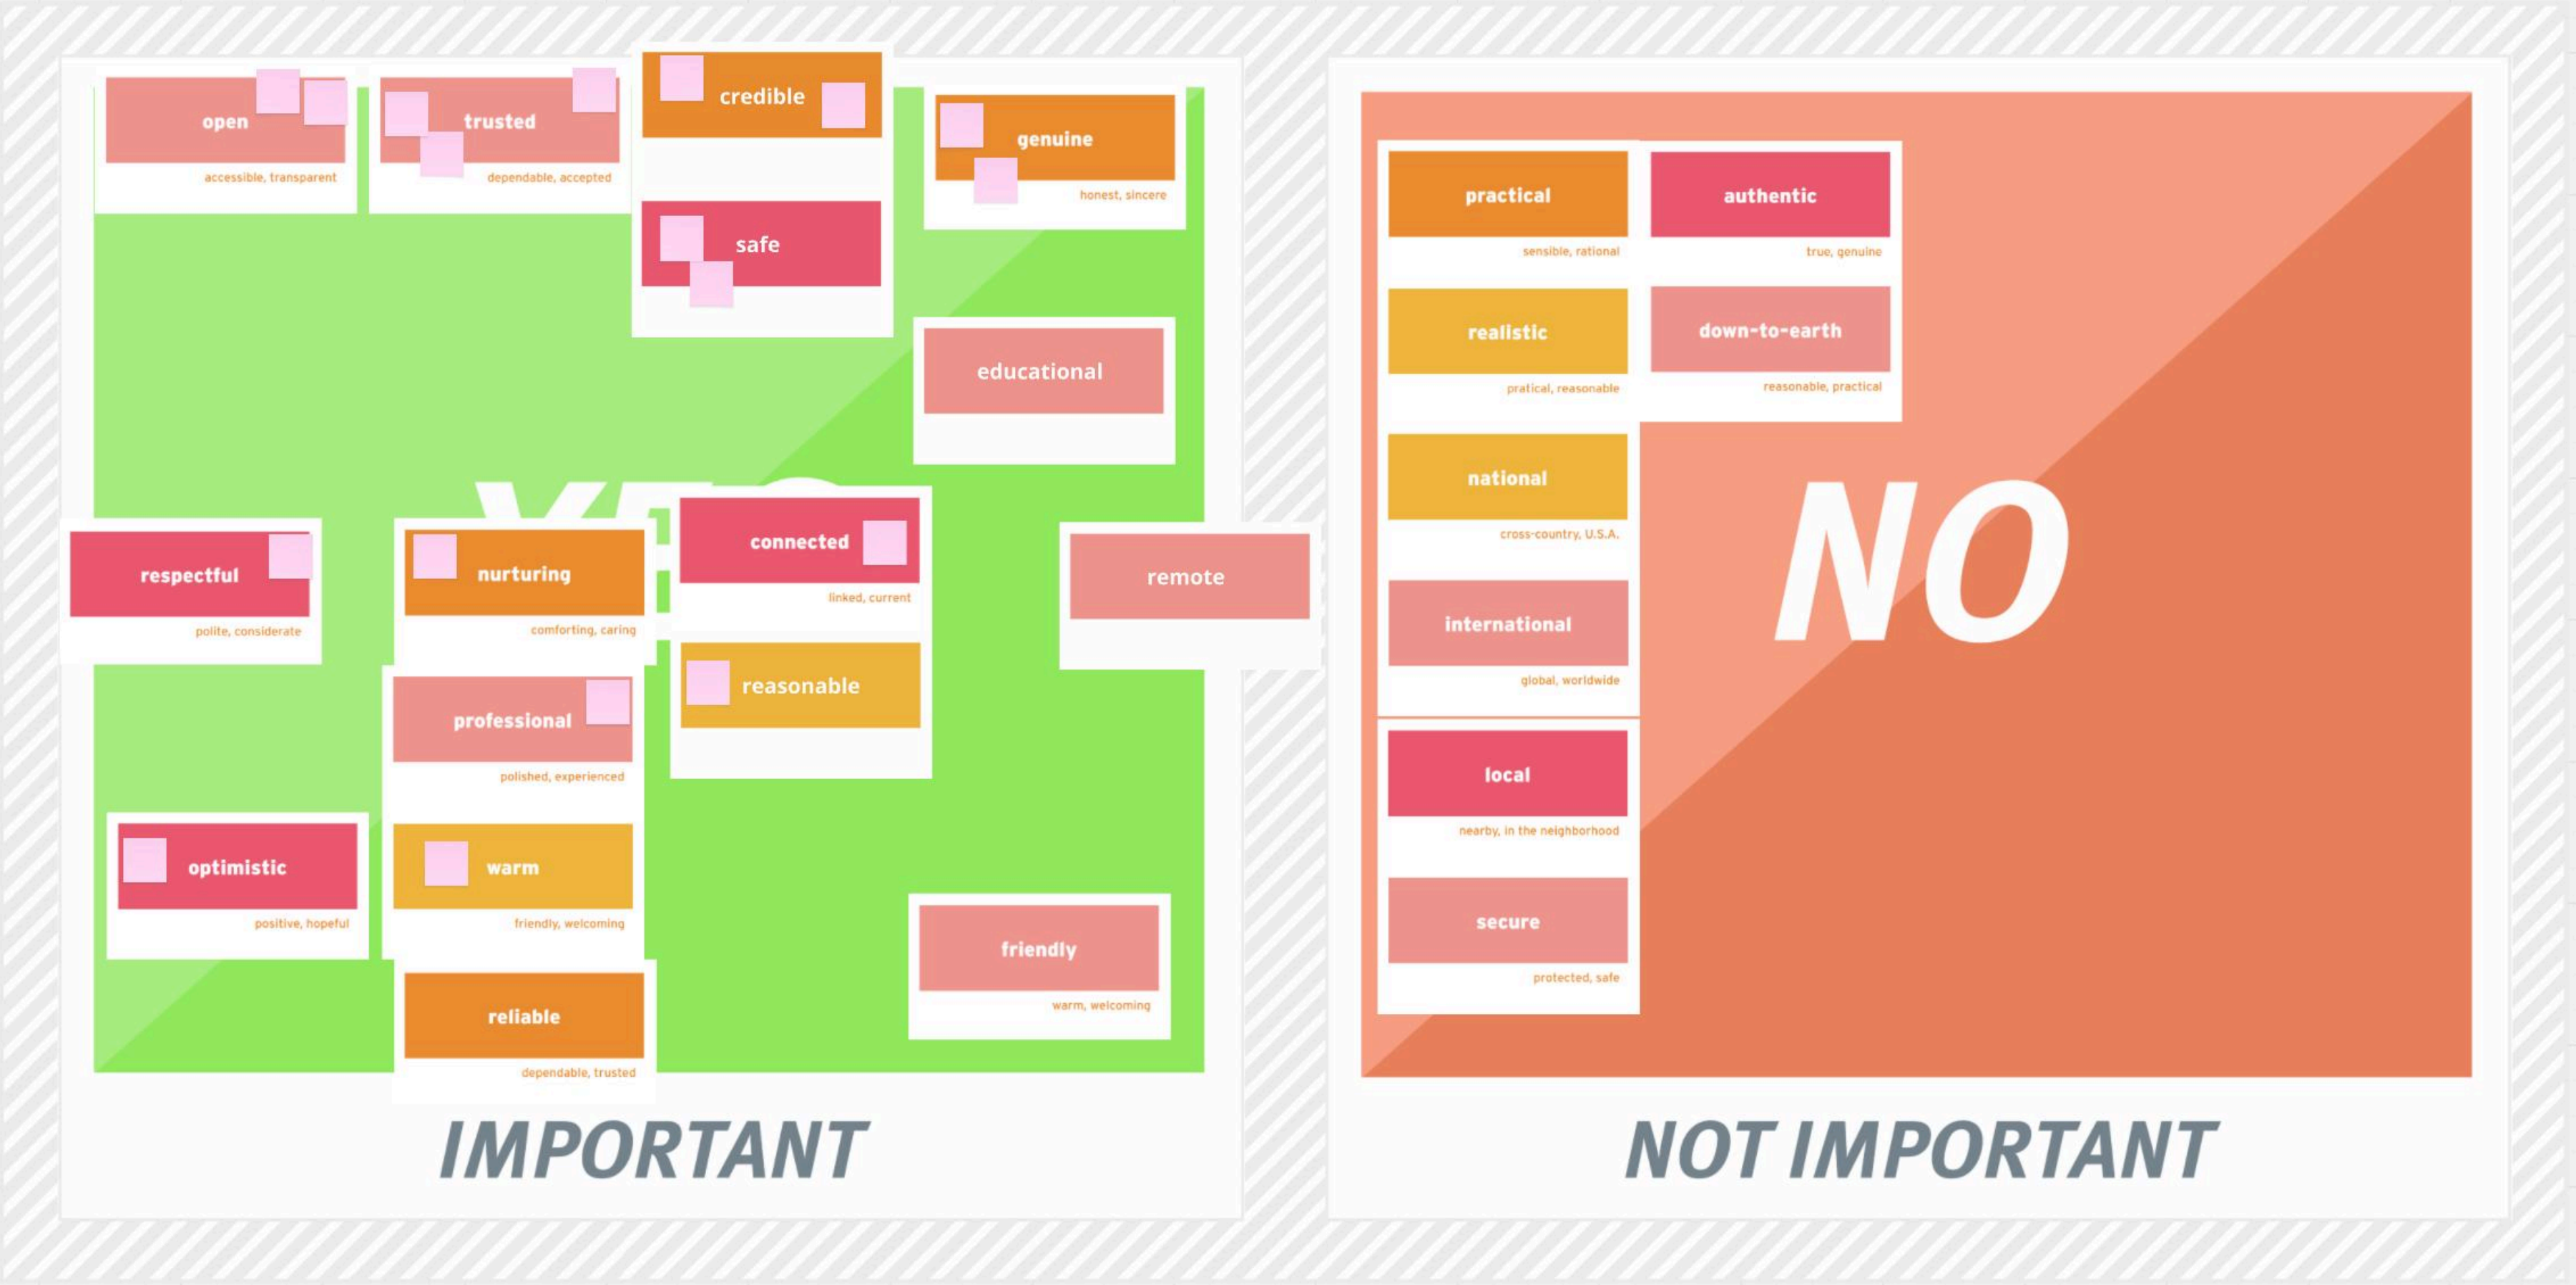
open
accessible, transparent

trusted
dependable, accepted

credible

genuine
honest, sincere

safe

educational

respectful
polite, considerate

nurturing
comforting, caring

connected
linked, current

remote

professional
polished, experienced

reasonable

optimistic
positive, hopeful

warm
friendly, welcoming

friendly
warm, welcoming

reliable
dependable, trusted

IMPORTANT

practical
sensible, rational

authentic
true, genuine

realistic
pratical, reasonable

down-to-earth
reasonable, practical

national
cross-country, U.S.A.

NO

international
global, worldwide

local
nearby, in the neighborhood

secure
protected, safe

NOT IMPORTANT